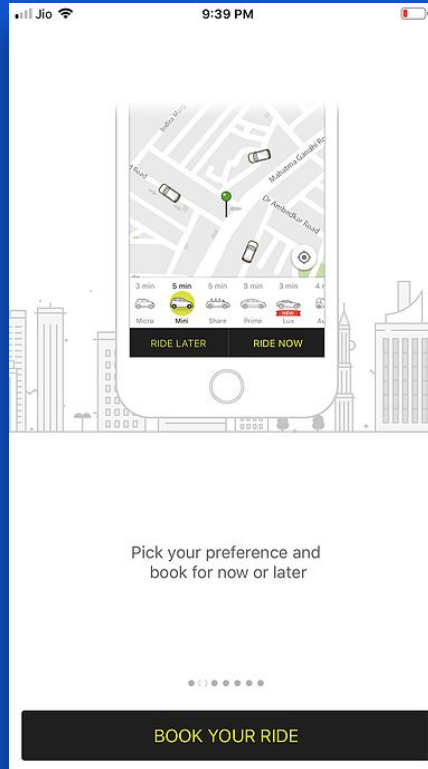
Jio 9:39 PM

Indira Marg
Mahatma Gandhi Rd
Road
Dr Ambedkar Road

3 min 5 min 5 min 3 min 3 min 4 m
Micro Mini Share Prime NEW Lux Au

RIDE LATER RIDE NOW

Pick your preference and book for now or later

BOOK YOUR RIDE